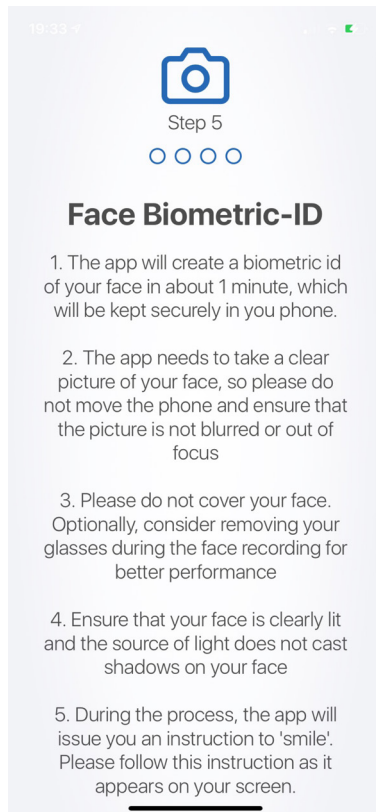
19:33

Step 5

Face Biometric-ID

1. The app will create a biometric id of your face in about 1 minute, which will be kept securely in you phone.

2. The app needs to take a clear picture of your face, so please do not move the phone and ensure that the picture is not blurred or out of focus

3. Please do not cover your face. Optionally, consider removing your glasses during the face recording for better performance

4. Ensure that your face is clearly lit and the source of light does not cast shadows on your face

5. During the process, the app will issue you an instruction to 'smile'. Please follow this instruction as it appears on your screen.